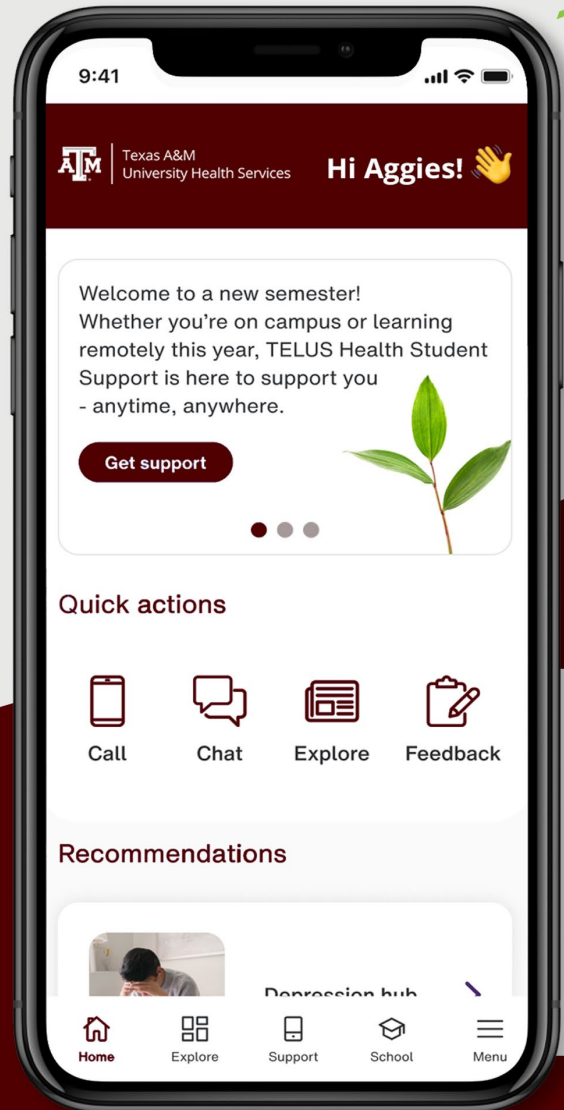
9:41

ATM Texas A&M University Health Services

Hi Aggies! 👋

Welcome to a new semester! Whether you're on campus or learning remotely this year, TELUS Health Student Support is here to support you - anytime, anywhere.

Get support

Quick actions

Call
Chat
Explore
Feedback

Recommendations

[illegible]

Home
Explore
Support
School
Menu